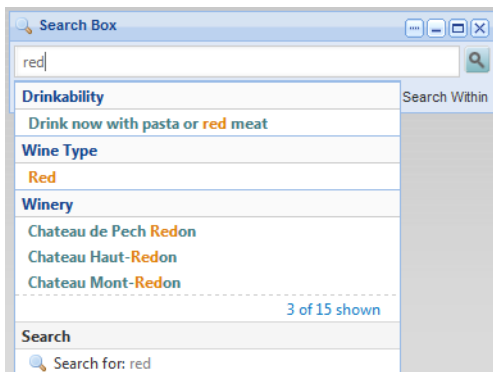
Search Box

red

Search Within

Drinkability

Drink now with pasta or red meat

Wine Type

Red

Winery

Chateau de Pech Redon

Chateau Haut-Redon

Chateau Mont-Redon

3 of 15 shown

Search

Search for: red